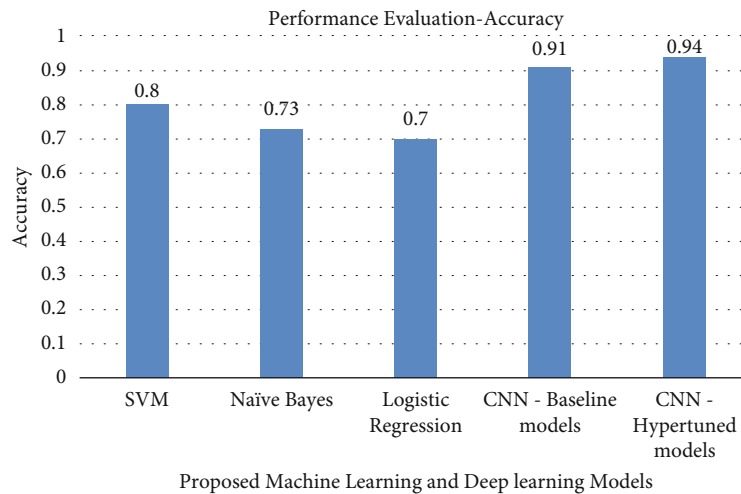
Performance Evaluation-Accuracy

Accuracy

1
0.9
0.8
0.7
0.6
0.5
0.4
0.3
0.2
0.1
0

0.8
0.73
0.7
0.91
0.94

SVM
Naïve Bayes
Logistic Regression
CNN - Baseline models
CNN - Hypertuned models

Proposed Machine Learning and Deep learning Models